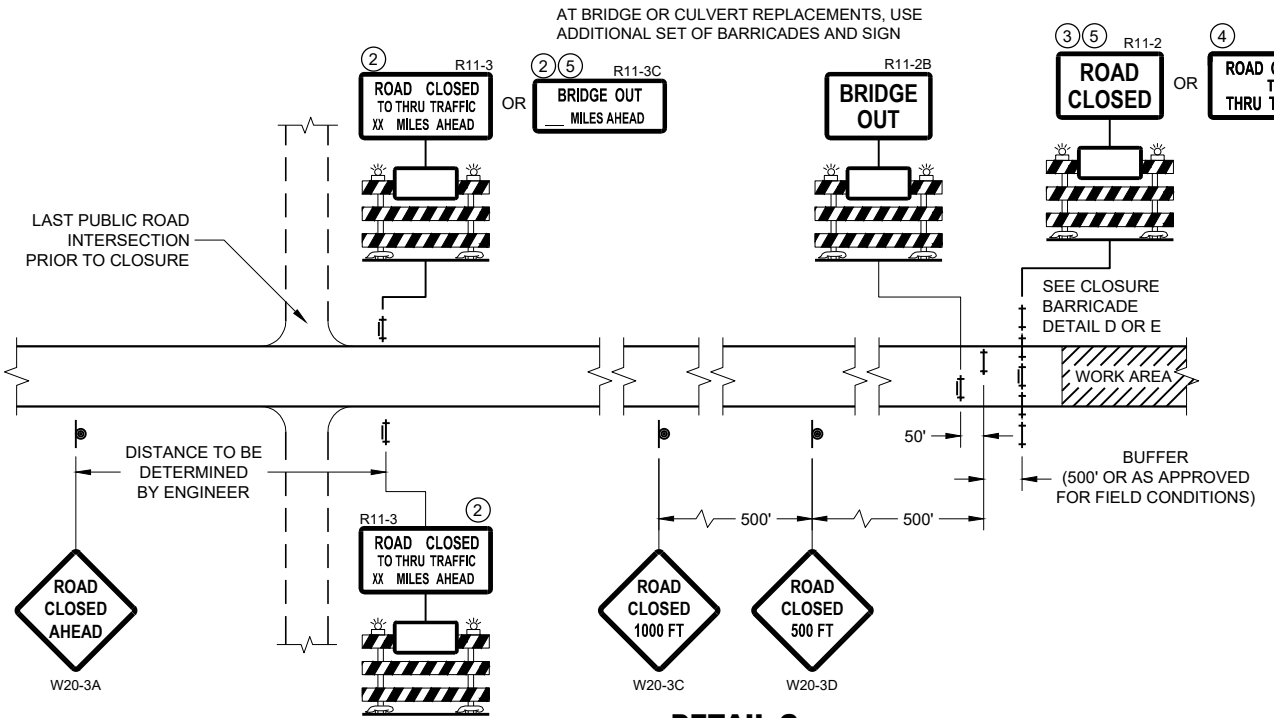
AT BRIDGE OR CULVERT REPLACEMENTS, USE ADDITIONAL SET OF BARRICADES AND SIGN

② R11-3
ROAD CLOSED
TO THRU TRAFFIC
XX MILES AHEAD

OR

②⑤ R11-3C
BRIDGE OUT
__ MILES AHEAD

R11-2B
BRIDGE
OUT

③⑤ R11-2
ROAD
CLOSED

OR

④
ROAD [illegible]
T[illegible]
THRU T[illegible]

LAST PUBLIC ROAD INTERSECTION PRIOR TO CLOSURE

SEE CLOSURE BARRICADE DETAIL D OR E

WORK AREA

50'

BUFFER (500' OR AS APPROVED FOR FIELD CONDITIONS)

DISTANCE TO BE DETERMINED BY ENGINEER

500'

500'

R11-3 ②
ROAD CLOSED
TO THRU TRAFFIC
XX MILES AHEAD

ROAD
CLOSED
AHEAD
W20-3A

ROAD
CLOSED
1000 FT
W20-3C

ROAD
CLOSED
500 FT
W20-3D

DETAIL C